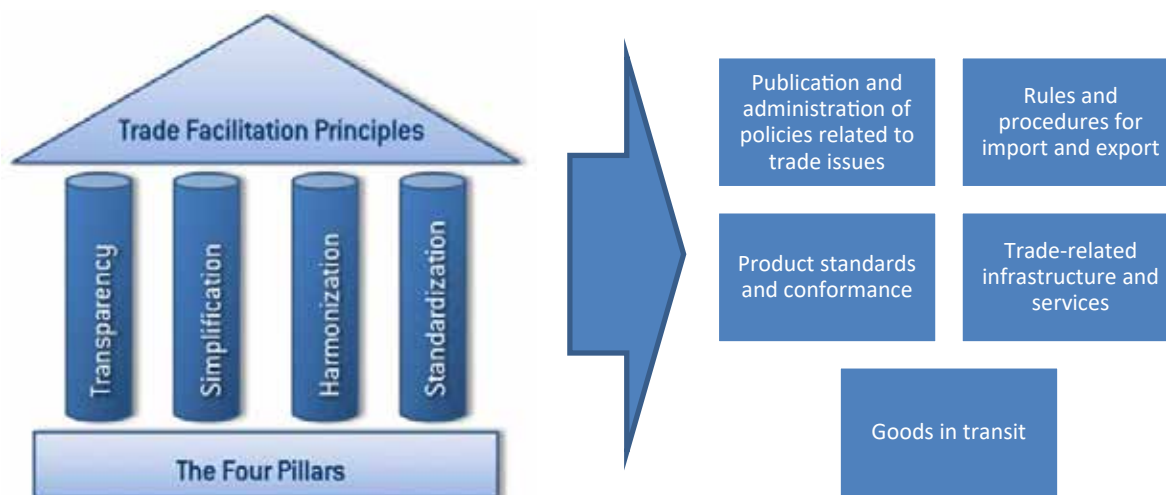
Trade Facilitation Principles

Transparency

Simplification

Harmonization

Standardization

The Four Pillars

Publication and administration of policies related to trade issues

Rules and procedures for import and export

Product standards and conformance

Trade-related infrastructure and services

Goods in transit